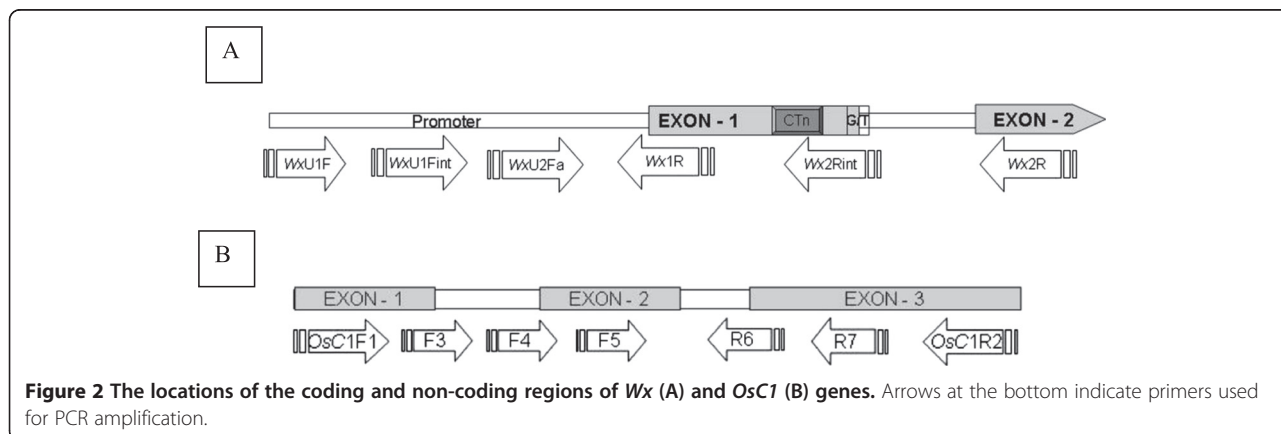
A

Promoter EXON - 1 CTn G/T EXON - 2

WxU1F WxU1Fint WxU2Fa Wx1R Wx2Rint Wx2R

B

EXON - 1 EXON - 2 EXON - 3

OsC1F1 F3 F4 F5 R6 R7 OsC1R2

**Figure 2 The locations of the coding and non-coding regions of *Wx* (A) and *OsC1* (B) genes.** Arrows at the bottom indicate primers used for PCR amplification.